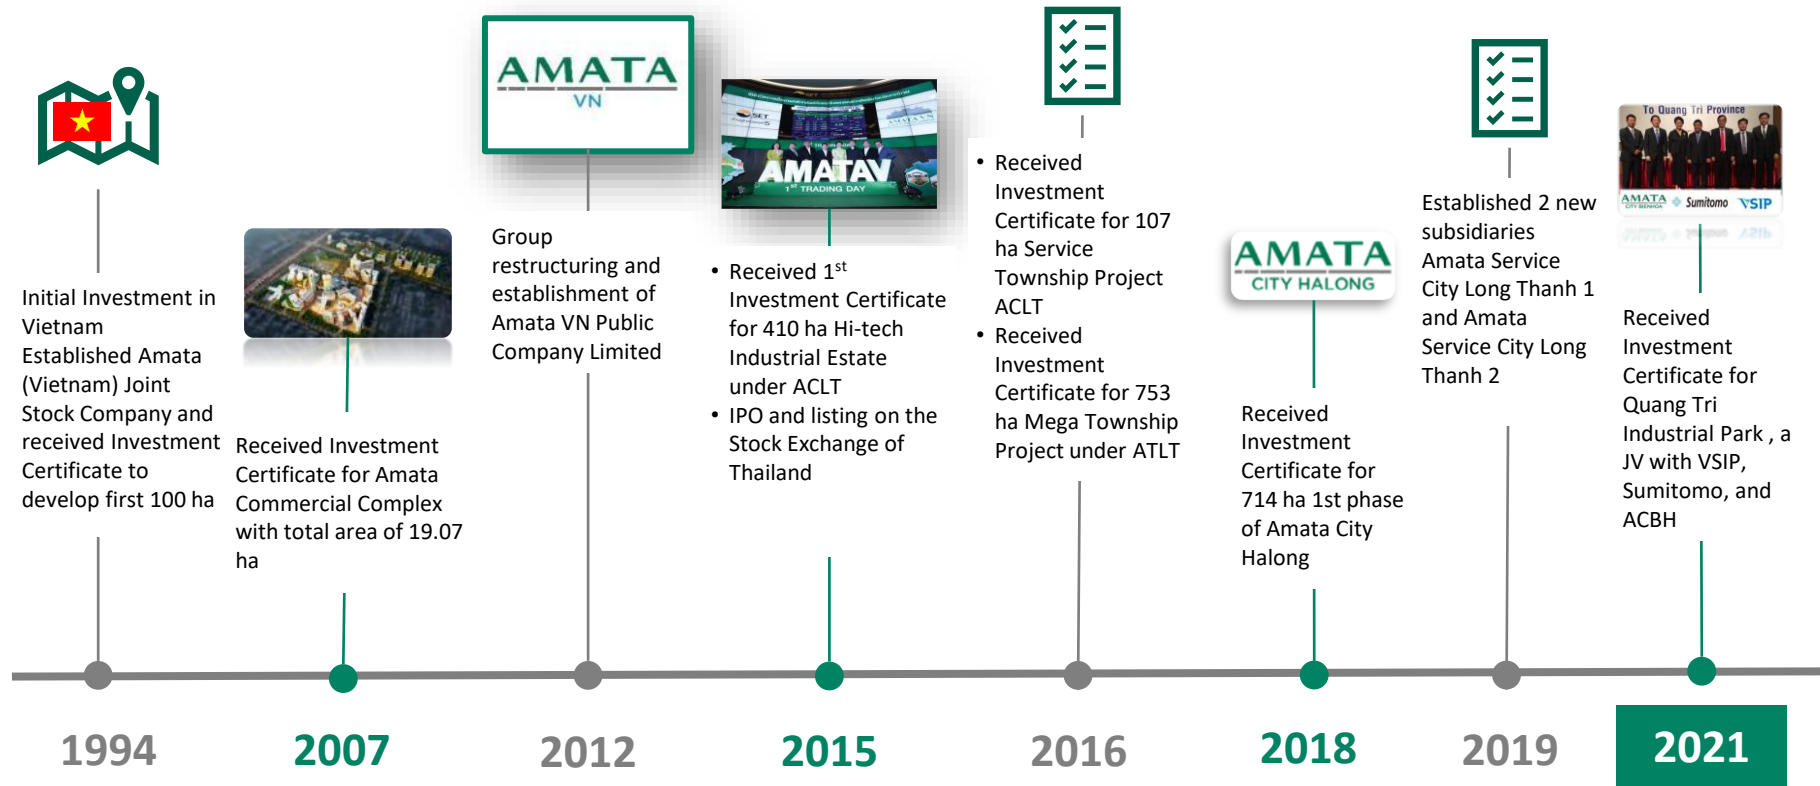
AMATA VN

AMATA

AMATA CITY HALONG

Initial Investment in Vietnam Established Amata (Vietnam) Joint Stock Company and received Investment Certificate to develop first 100 ha

Received Investment Certificate for Amata Commercial Complex with total area of 19.07 ha

Group restructuring and establishment of Amata VN Public Company Limited

• Received 1$^{st}$ Investment Certificate for 410 ha Hi-tech Industrial Estate under ACLT
• IPO and listing on the Stock Exchange of Thailand

• Received Investment Certificate for 107 ha Service Township Project ACLT
• Received Investment Certificate for 753 ha Mega Township Project under ATLT

Received Investment Certificate for 714 ha 1st phase of Amata City Halong

Established 2 new subsidiaries Amata Service City Long Thanh 1 and Amata Service City Long Thanh 2

Received Investment Certificate for Quang Tri Industrial Park , a JV with VSIP, Sumitomo, and ACBH

1994
2007
2012
2015
2016
2018
2019
2021